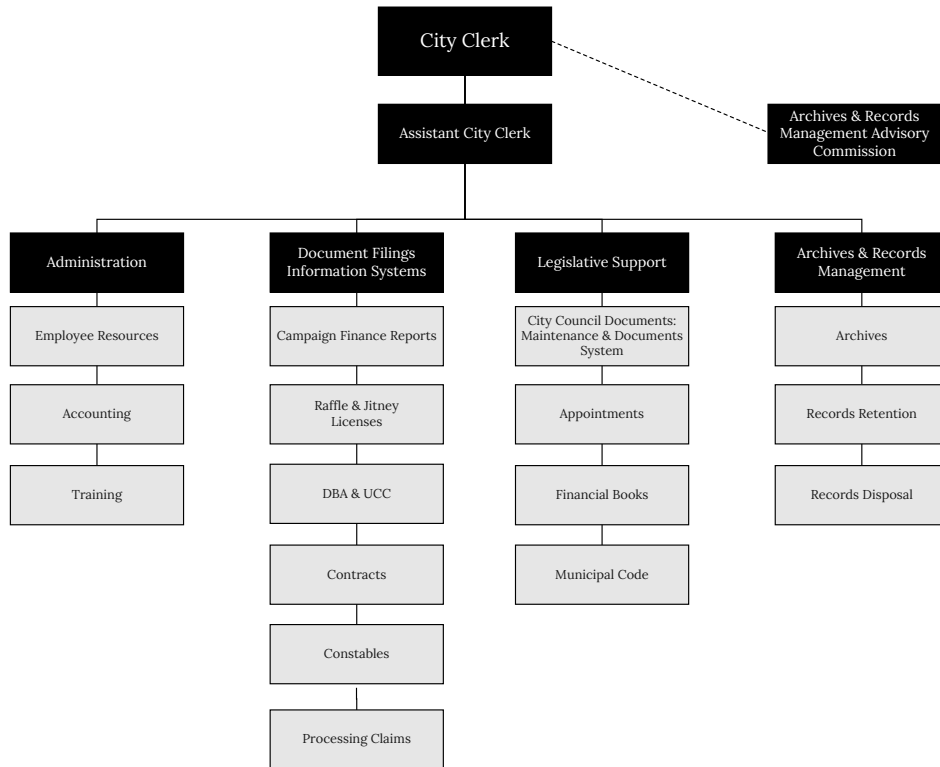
City Clerk

Archives & Records Management Advisory Commission

Assistant City Clerk

Administration

Employee Resources

Accounting

Training

Document Filings Information Systems

Campaign Finance Reports

Raffle & Jitney Licenses

DBA & UCC

Contracts

Constables

Processing Claims

Legislative Support

City Council Documents: Maintenance & Documents System

Appointments

Financial Books

Municipal Code

Archives & Records Management

Archives

Records Retention

Records Disposal